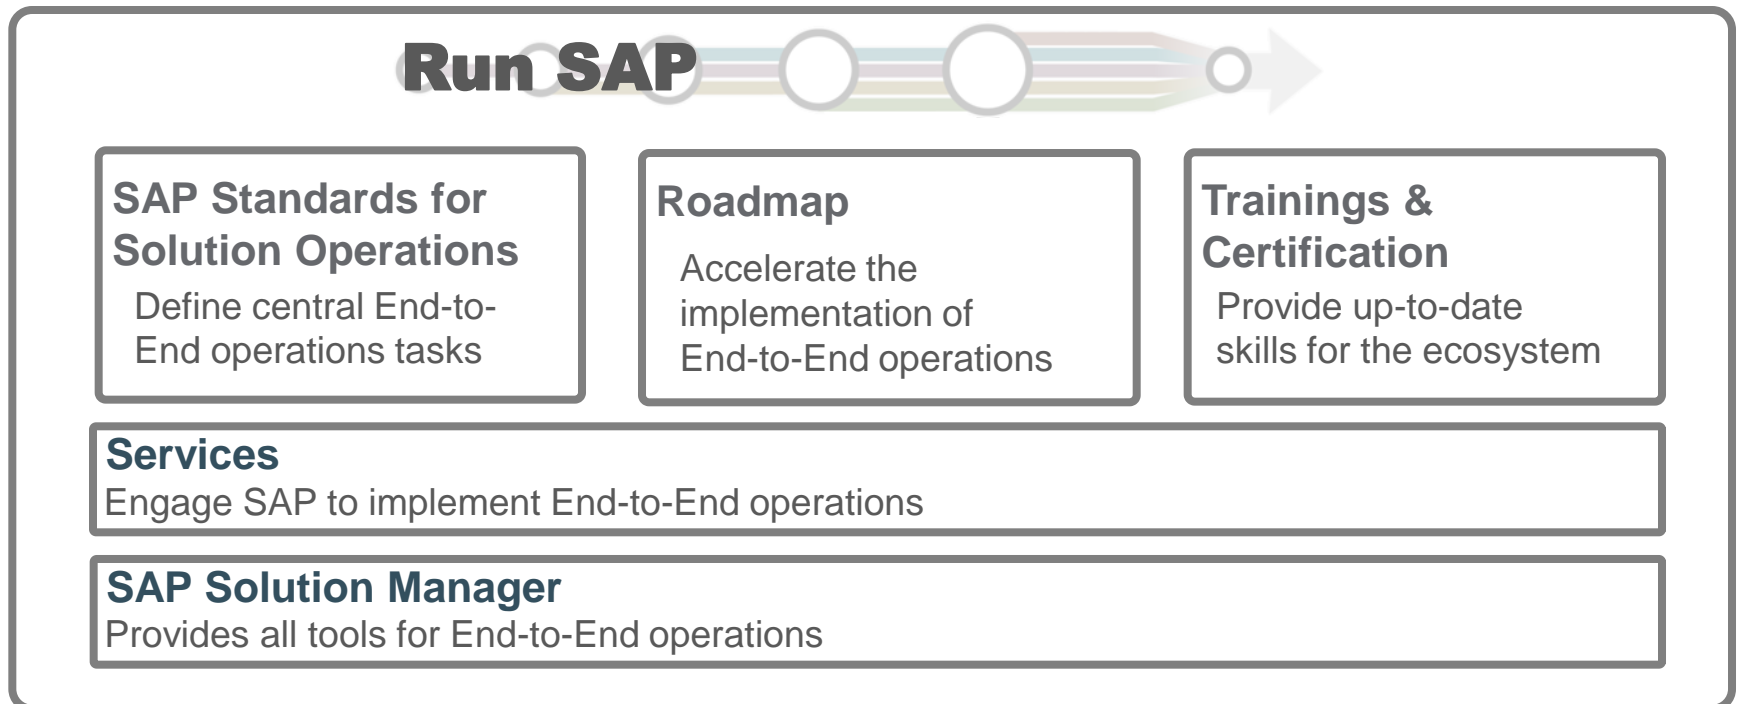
Run SAP

SAP Standards for Solution Operations
Define central End-to-End operations tasks

Roadmap
Accelerate the implementation of End-to-End operations

Trainings & Certification
Provide up-to-date skills for the ecosystem

Services
Engage SAP to implement End-to-End operations

SAP Solution Manager
Provides all tools for End-to-End operations